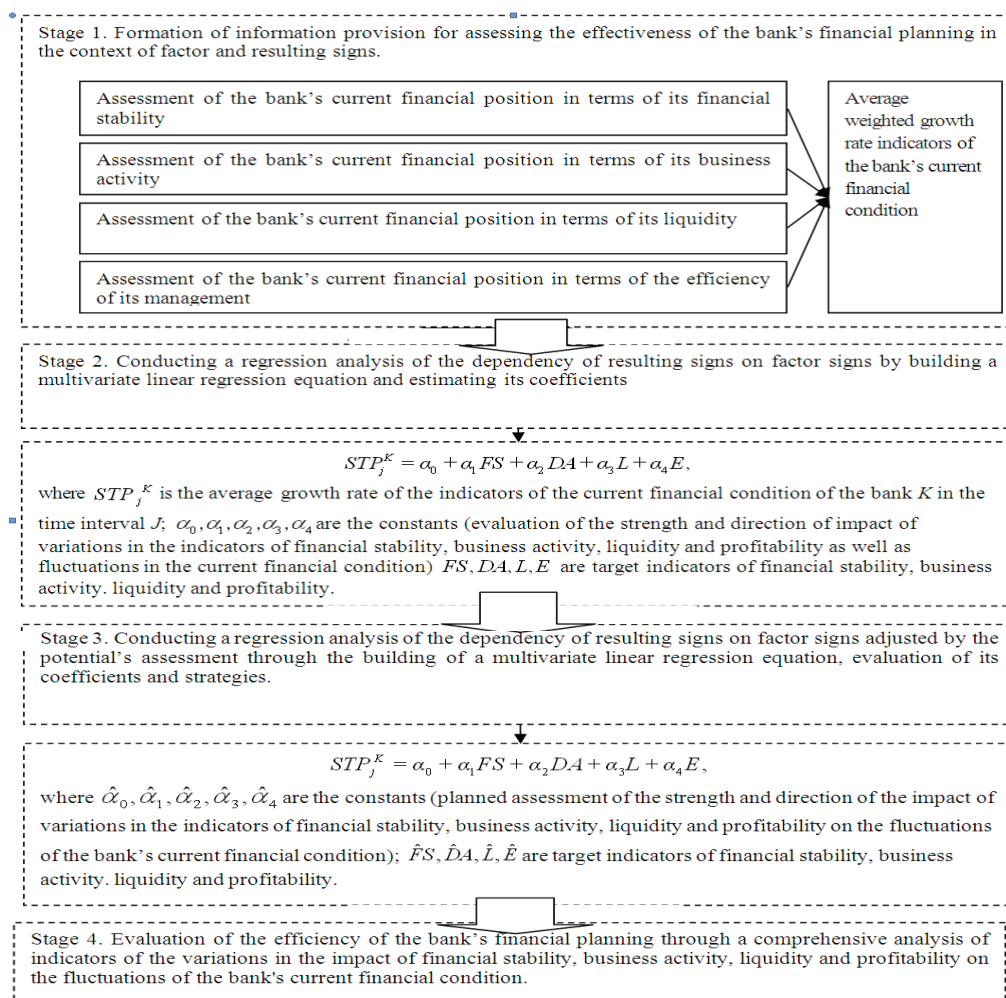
Stage 1. Formation of information provision for assessing the effectiveness of the bank's financial planning in the context of factor and resulting signs.

Assessment of the bank's current financial position in terms of its financial stability

Assessment of the bank's current financial position in terms of its business activity

Assessment of the bank's current financial position in terms of its liquidity

Assessment of the bank's current financial position in terms of the efficiency of its management

Average weighted growth rate indicators of the bank's current financial condition

Stage 2. Conducting a regression analysis of the dependency of resulting signs on factor signs by building a multivariate linear regression equation and estimating its coefficients

$STP_j^K = \alpha_0 + \alpha_1 FS + \alpha_2 DA + \alpha_3 L + \alpha_4 E,$

where $STP_j^K$ is the average growth rate of the indicators of the current financial condition of the bank $K$ in the time interval $J$; $\alpha_0, \alpha_1, \alpha_2, \alpha_3, \alpha_4$ are the constants (evaluation of the strength and direction of impact of variations in the indicators of financial stability, business activity, liquidity and profitability as well as fluctuations in the current financial condition) $FS, DA, L, E$ are target indicators of financial stability, business activity. liquidity and profitability.

Stage 3. Conducting a regression analysis of the dependency of resulting signs on factor signs adjusted by the potential's assessment through the building of a multivariate linear regression equation, evaluation of its coefficients and strategies.

$STP_j^K = \alpha_0 + \alpha_1 FS + \alpha_2 DA + \alpha_3 L + \alpha_4 E,$

where $\hat{\alpha}_0, \hat{\alpha}_1, \hat{\alpha}_2, \hat{\alpha}_3, \hat{\alpha}_4$ are the constants (planned assessment of the strength and direction of the impact of variations in the indicators of financial stability, business activity, liquidity and profitability on the fluctuations of the bank's current financial condition); $\hat{F}S, \hat{D}A, \hat{L}, \hat{E}$ are target indicators of financial stability, business activity. liquidity and profitability.

Stage 4. Evaluation of the efficiency of the bank's financial planning through a comprehensive analysis of indicators of the variations in the impact of financial stability, business activity, liquidity and profitability on the fluctuations of the bank's current financial condition.